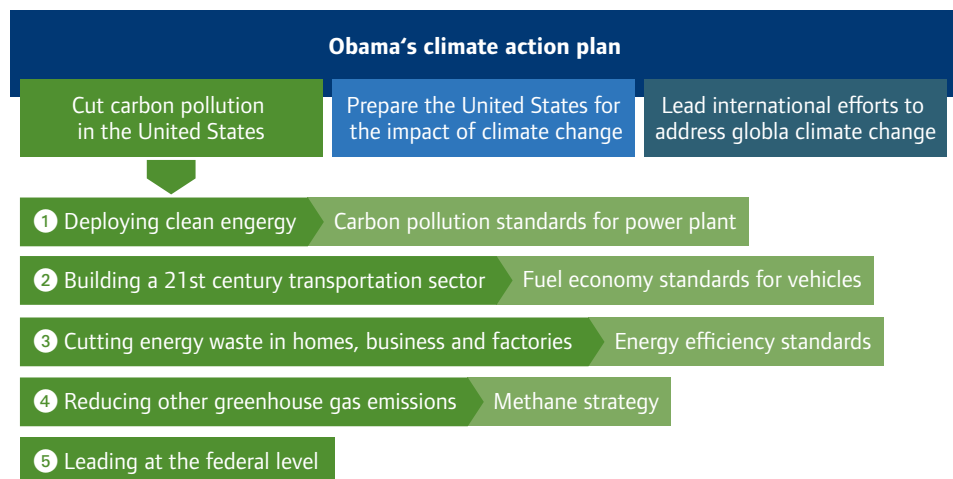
Obama's climate action plan

Cut carbon pollution in the United States

Prepare the United States for the impact of climate change

Lead international efforts to address globla climate change

1 Deploying clean engergy
Carbon pollution standards for power plant

2 Building a 21st century transportation sector
Fuel economy standards for vehicles

3 Cutting energy waste in homes, business and factories
Energy efficiency standards

4 Reducing other greenhouse gas emissions
Methane strategy

5 Leading at the federal level